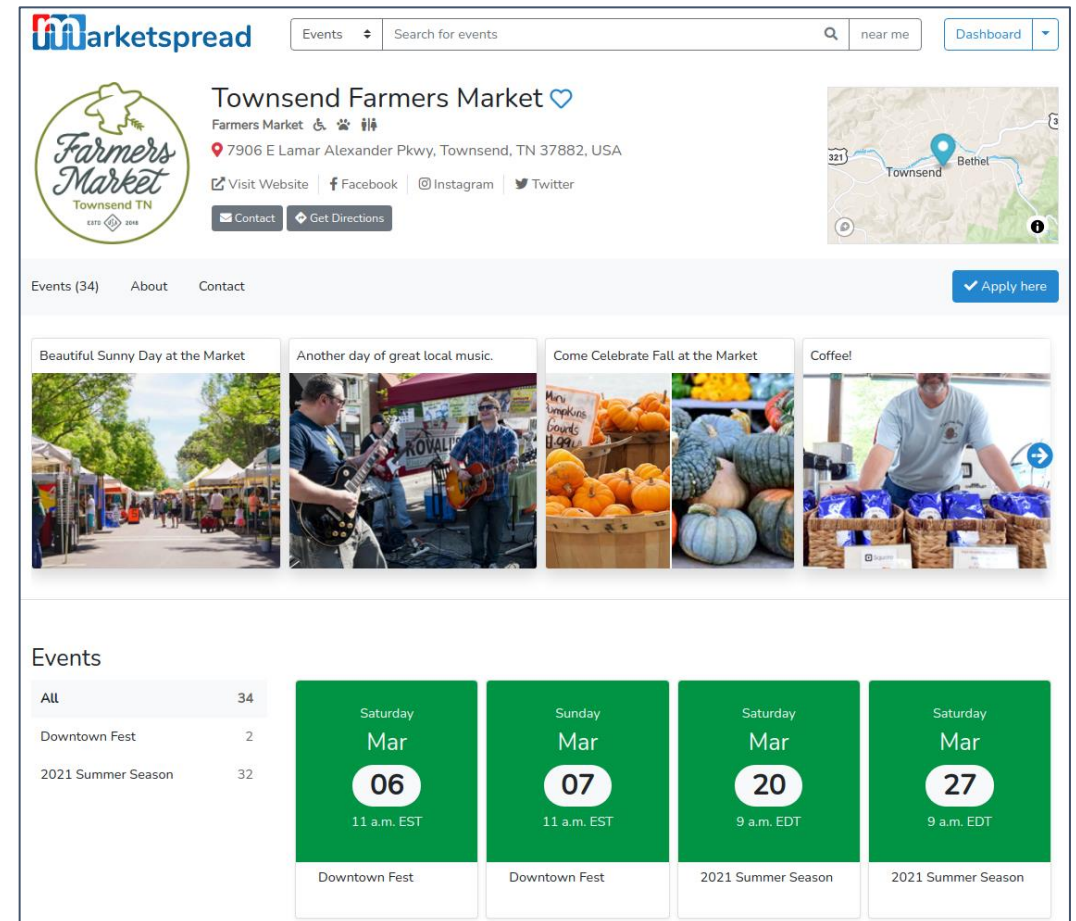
marketspread

Events

Search for events

near me

Dashboard

Farmers Market
Townsend TN
ESTD 2018

Townsend Farmers Market

Farmers Market

7906 E Lamar Alexander Pkwy, Townsend, TN 37882, USA

Visit Website | Facebook | Instagram | Twitter

Contact

Get Directions

321

Townsend

Bethel

Events (34)  About  Contact

Apply here

Beautiful Sunny Day at the Market

Another day of great local music.

Come Celebrate Fall at the Market

Mini Pumpkins Gourds 1.99

Coffee!

Events

| All | 34 |
|---|---|
| Downtown Fest | 2 |
| 2021 Summer Season | 32 |

Saturday
Mar
06
11 a.m. EST
Downtown Fest

Sunday
Mar
07
11 a.m. EST
Downtown Fest

Saturday
Mar
20
9 a.m. EDT
2021 Summer Season

Saturday
Mar
27
9 a.m. EDT
2021 Summer Season